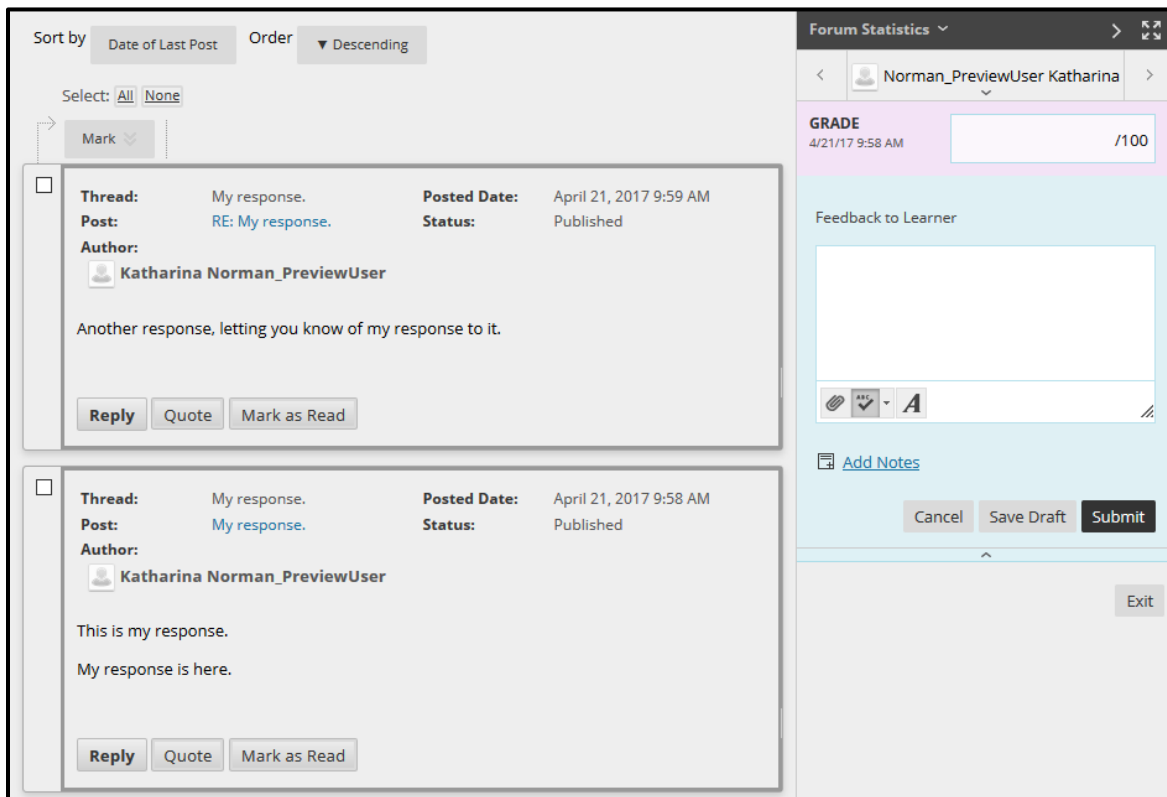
Sort by Date of Last Post Order ▼ Descending

Select: All None

Mark

Thread: My response.
Post: RE: My response.
Author:
Katharina Norman_PreviewUser
Posted Date: April 21, 2017 9:59 AM
Status: Published

Another response, letting you know of my response to it.

Reply Quote Mark as Read

Thread: My response.
Post: My response.
Author:
Katharina Norman_PreviewUser
Posted Date: April 21, 2017 9:58 AM
Status: Published

This is my response.

My response is here.

Reply Quote Mark as Read

Forum Statistics

Norman_PreviewUser Katharina

GRADE
4/21/17 9:58 AM
/100

Feedback to Learner

Add Notes

Cancel Save Draft Submit

Exit